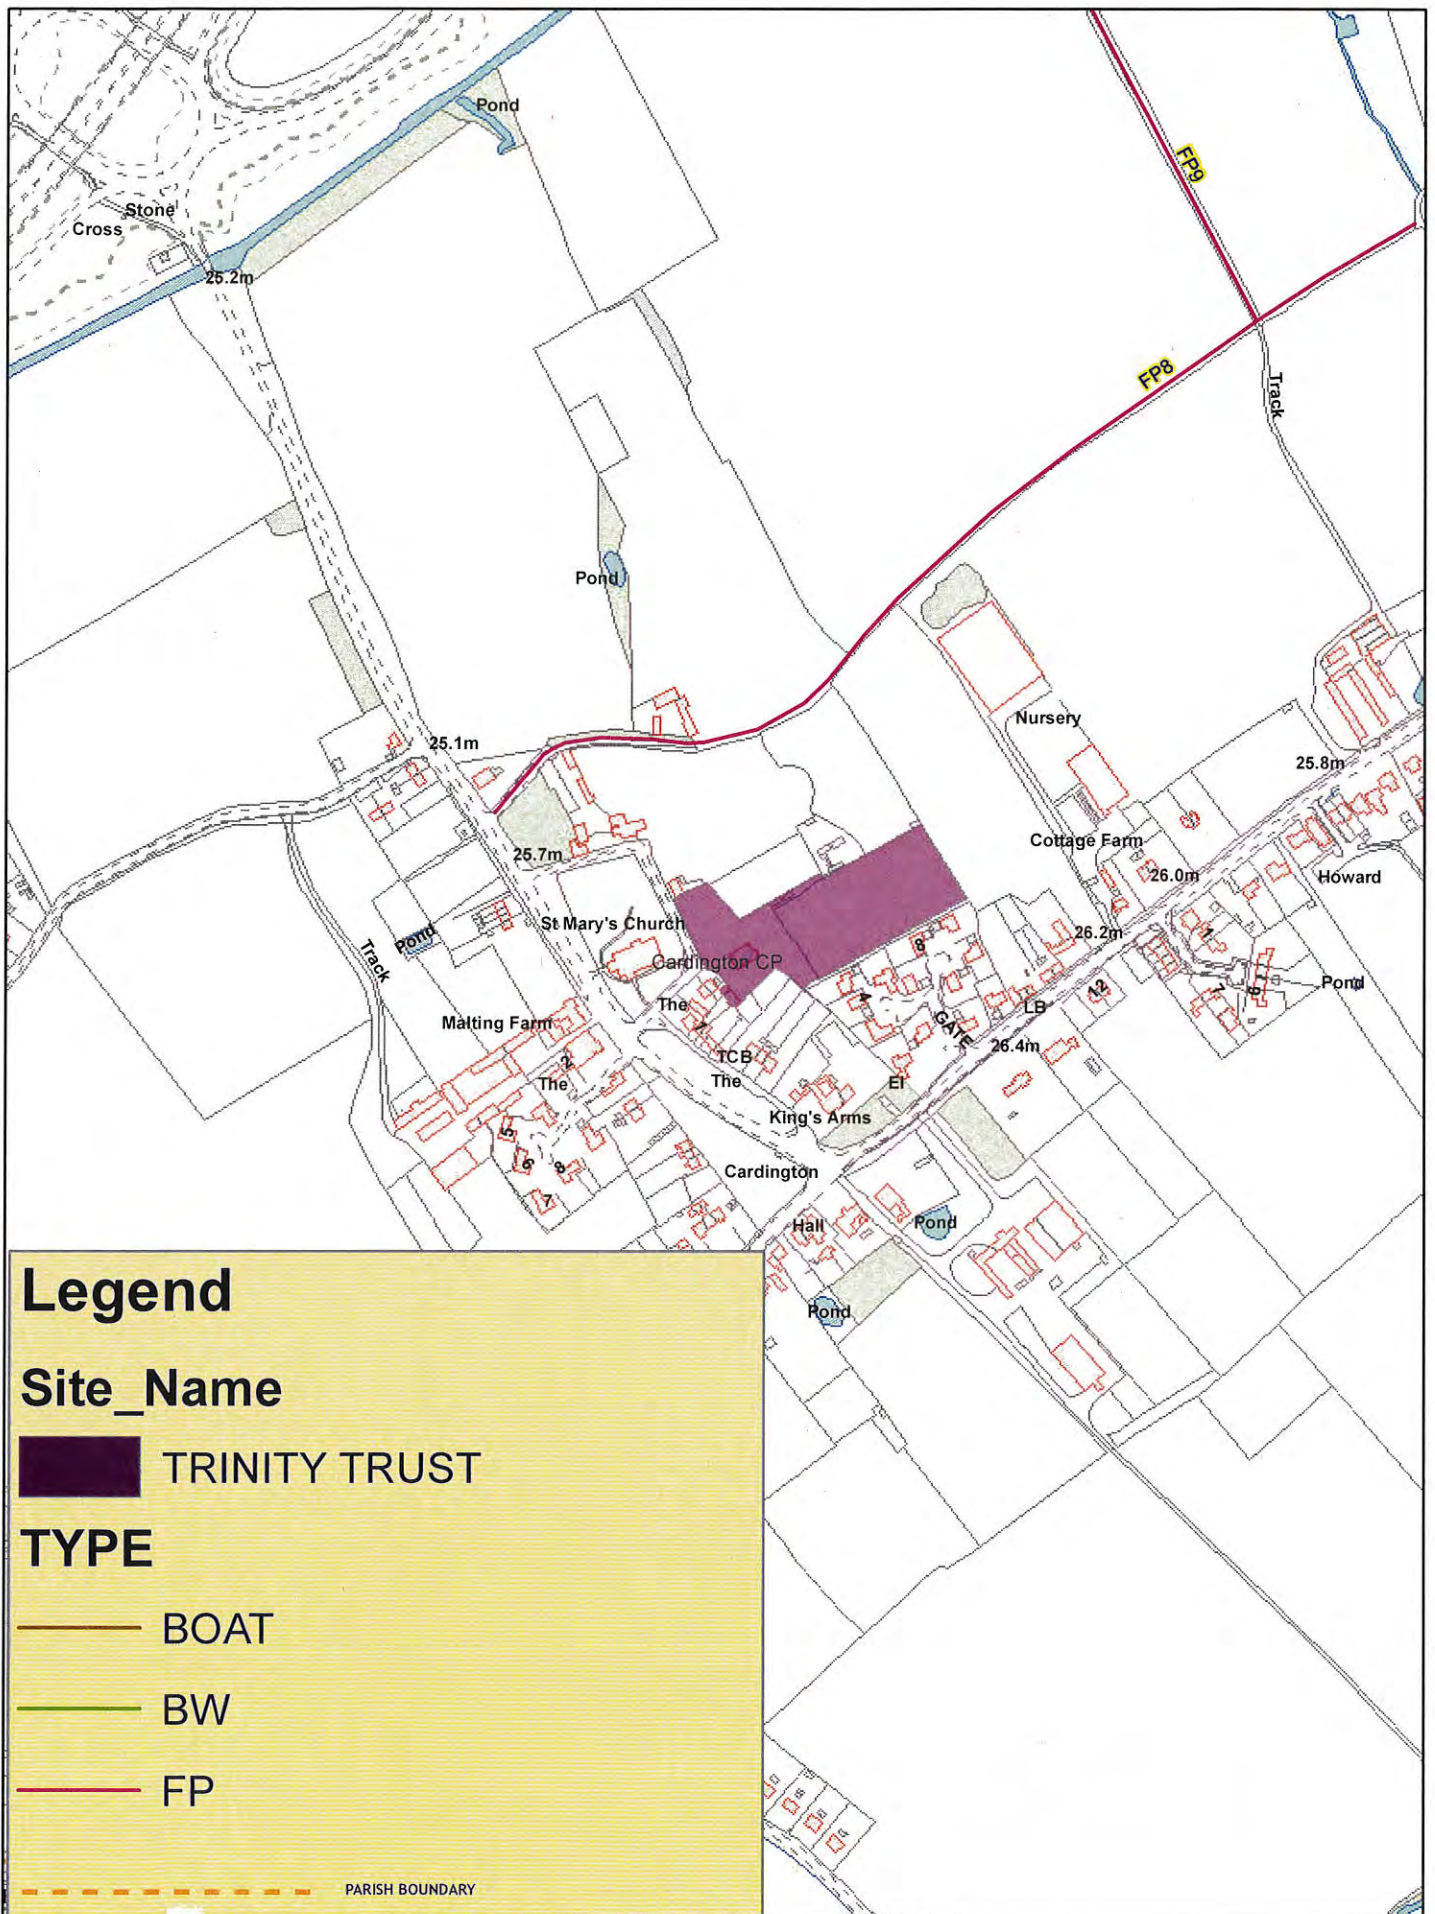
Pond

Stone
Cross
25.2m

FP9

FP8

Track

Pond

Nursery

25.1m

25.8m

Cottage Farm

25.7m

26.0m

Howard

St Mary's Church

26.2m

Track

Pond

Cardington CP

8

1

Pond

The

4

12

7

6

Malting Farm

GATE

LB

26.4m

1

TCB

2

The

The

El

King's Arms

5

6

8

Cardington

7

Hall

Pond

Pond

Legend

Site_Name

TRINITY TRUST

TYPE

BOAT

BW

FP

PARISH BOUNDARY